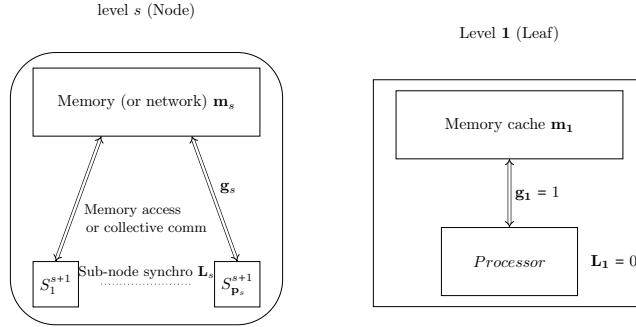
level $s$ (Node)

Memory (or network) $\mathbf{m}_s$

$\mathbf{g}_s$

Memory access or collective comm

$S_1^{s+1}$

Sub-node synchro $\mathbf{L}_s$

$S_{\mathbf{p}_s}^{s+1}$

Level $\mathbf{1}$ (Leaf)

Memory cache $\mathbf{m_1}$

$\mathbf{g_1} = 1$

*Processor*

$\mathbf{L_1} = 0$